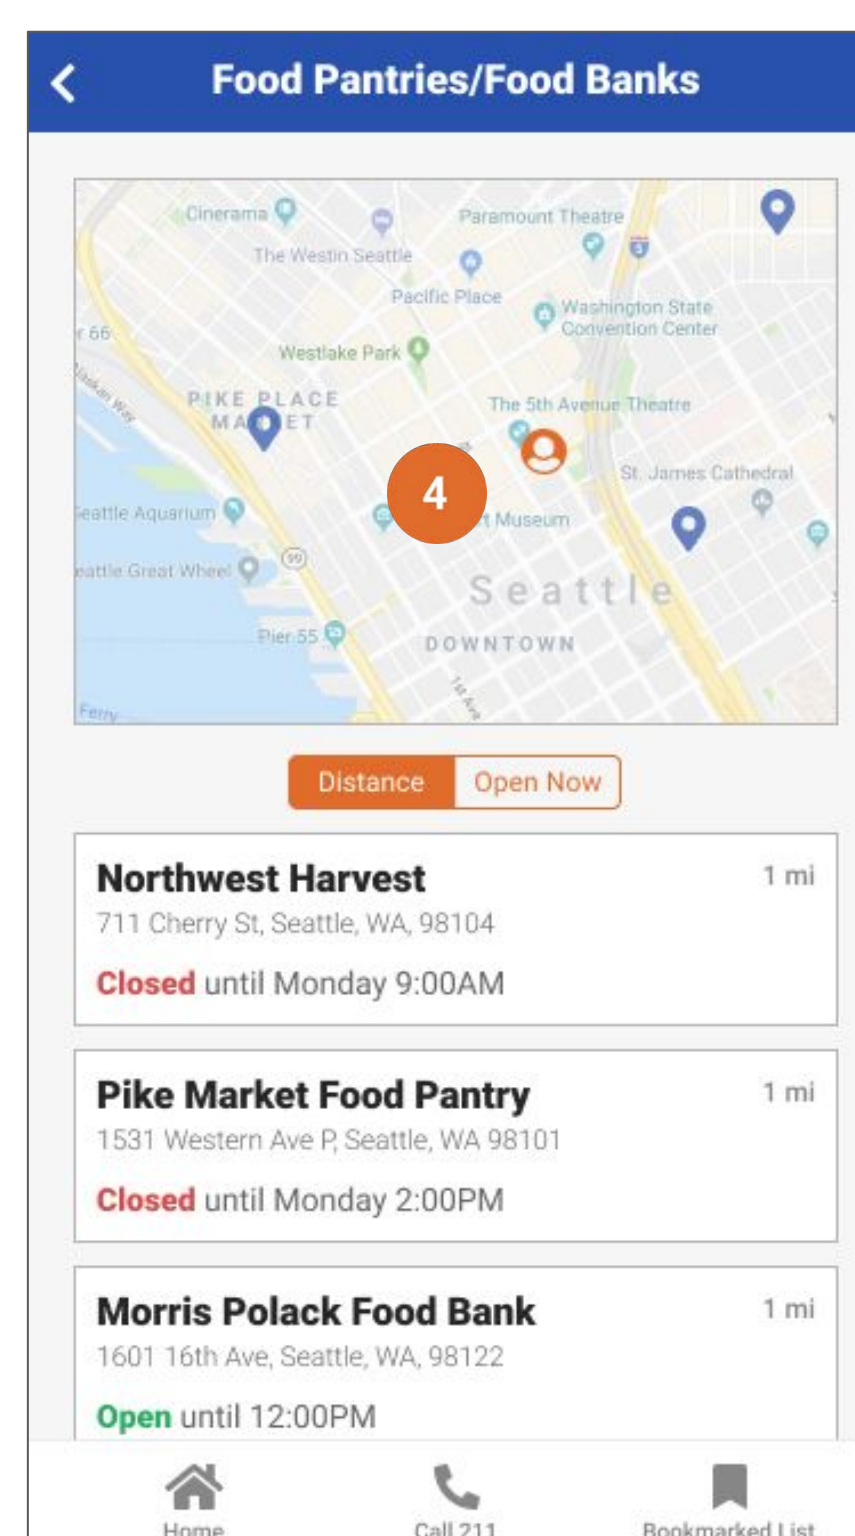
Food Pantries/Food Banks

Cinerama
Paramount Theatre
The Westin Seattle
Pacific Place
Washington State Convention Center
r 66
Westlake Park
PIKE PLACE MARKET
The 5th Avenue Theatre
St. James Cathedral
4
eattle Aquarium
t Museum
eattle Great Wheel
99
Seattle
Pier 55
DOWNTOWN
1st Ave
Ferry

Distance Open Now

Northwest Harvest
1 mi
711 Cherry St, Seattle, WA, 98104
Closed until Monday 9:00AM

Pike Market Food Pantry
1 mi
1531 Western Ave P, Seattle, WA 98101
Closed until Monday 2:00PM

Morris Polack Food Bank
1 mi
1601 16th Ave, Seattle, WA, 98122
Open until 12:00PM

Home
Call 211
Bookmarked List